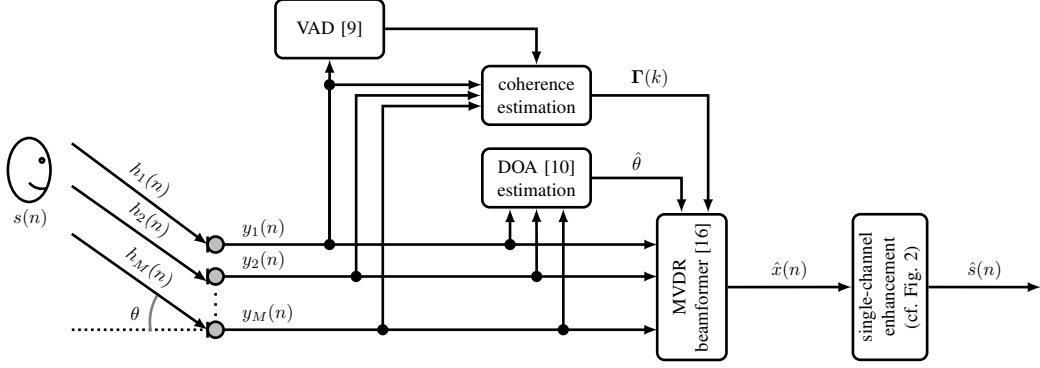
VAD [9]

coherence estimation

$\mathbf{\Gamma}(k)$

$\hat{\theta}$

DOA [10] estimation

$s(n)$

$h_1(n)$

$h_2(n)$

$h_M(n)$

$\theta$

$y_1(n)$

$y_2(n)$

$y_M(n)$

MVDR beamformer [16]

$\hat{x}(n)$

single-channel enhancement (cf. Fig. 2)

$\hat{s}(n)$